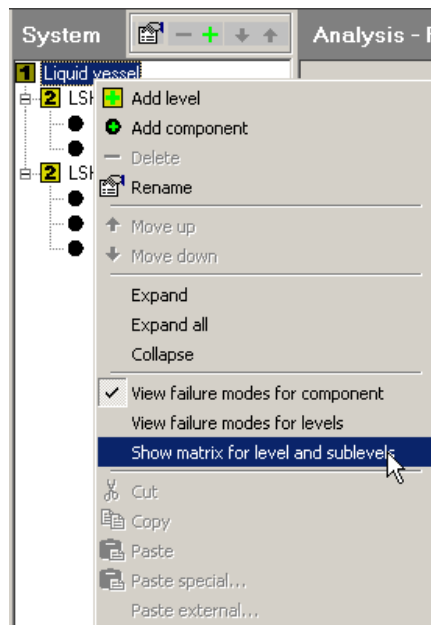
System

Analysis - F

1 Liquid vessel

2 LSH

2 LSH

Add level

Add component

Delete

Rename

Move up

Move down

Expand

Expand all

Collapse

View failure modes for component

View failure modes for levels

Show matrix for level and sublevels

Cut

Copy

Paste

Paste special...

Paste external...